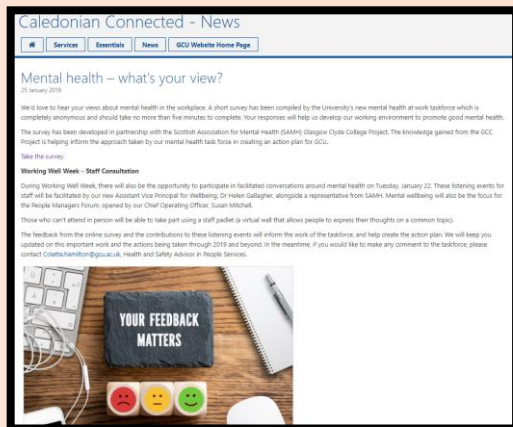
Caledonian Connected - News

Services | Essentials | News | GCU Website Home Page

Mental health – what's your view?

25 January 2019

We'd love to hear your views about mental health in the workplace. A short survey has been compiled by the University's new mental health at work taskforce which is completely anonymous and should take no more than five minutes to complete. Your responses will help us develop our working environment to promote good mental health.

The survey has been developed in partnership with the Scottish Association for Mental Health (SAMH) Glasgow Clyde College Project. The knowledge gained from the GCC Project is helping inform the approach taken by our mental health task force in creating an action plan for GCU.

Take the survey.

Working Well Week – Staff Consultation

During Working Well Week, there will also be the opportunity to participate in facilitated conversations around mental health on Tuesday, January 22. These listening events for staff will be facilitated by our new Assistant Vice Principal for Wellbeing, Dr Helen Gallagher, alongside a representative from SAMH. Mental wellbeing will also be the focus for the People Managers Forum, opened by our Chief Operating Officer, Susan Mitchell.

Those who can't attend in person will be able to take part using a staff padlet (a virtual wall that allows people to express their thoughts on a common topic).

The feedback from the online survey and the contributions to these listening events will inform the work of the taskforce, and help create the action plan. We will keep you updated on this important work and the actions being taken through 2019 and beyond. In the meantime, if you would like to make any comment to the taskforce, please contact Colette.hamilton@gcu.ac.uk, Health and Safety Advisor in People Services.

YOUR FEEDBACK MATTERS